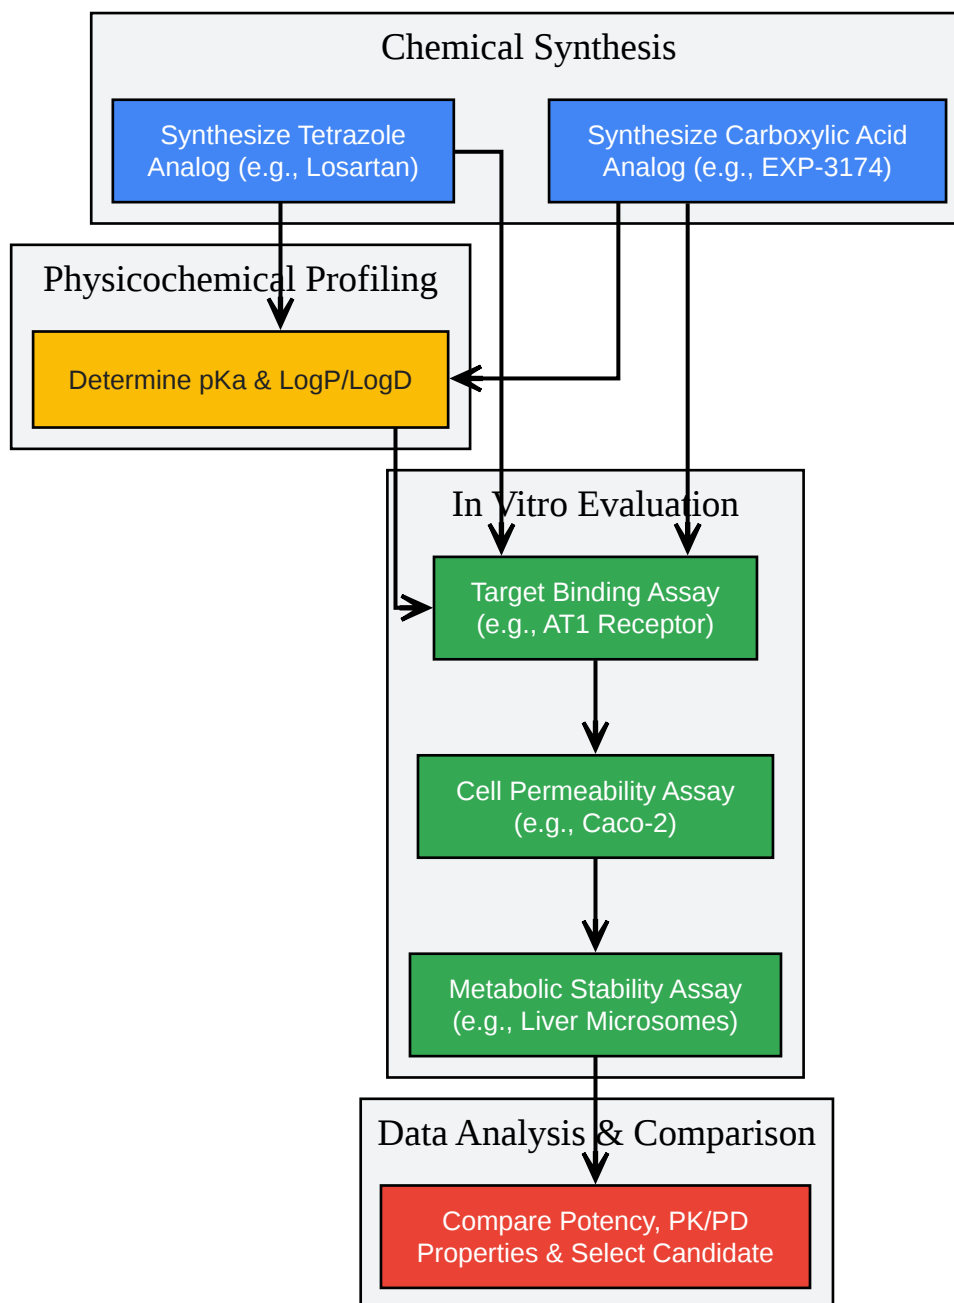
Chemical Synthesis

Synthesize Tetrazole Analog (e.g., Losartan)

Synthesize Carboxylic Acid Analog (e.g., EXP-3174)

Physicochemical Profiling

Determine pKa & LogP/LogD

In Vitro Evaluation

Target Binding Assay (e.g., AT1 Receptor)

Cell Permeability Assay (e.g., Caco-2)

Metabolic Stability Assay (e.g., Liver Microsomes)

Data Analysis & Comparison

Compare Potency, PK/PD Properties & Select Candidate